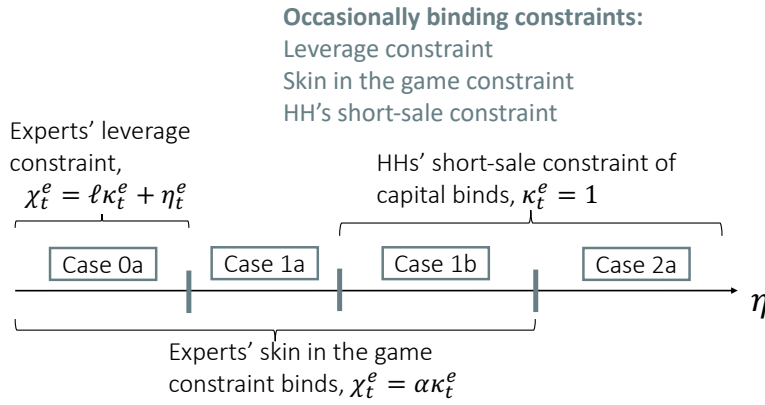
**Occasionally binding constraints:**
Leverage constraint
Skin in the game constraint
HH's short-sale constraint

Experts' leverage constraint, $\chi_t^e = \ell\kappa_t^e + \eta_t^e$

HHs' short-sale constraint of capital binds, $\kappa_t^e = 1$

Case 0a

Case 1a

Case 1b

Case 2a

$\eta$

Experts' skin in the game constraint binds, $\chi_t^e = \alpha\kappa_t^e$